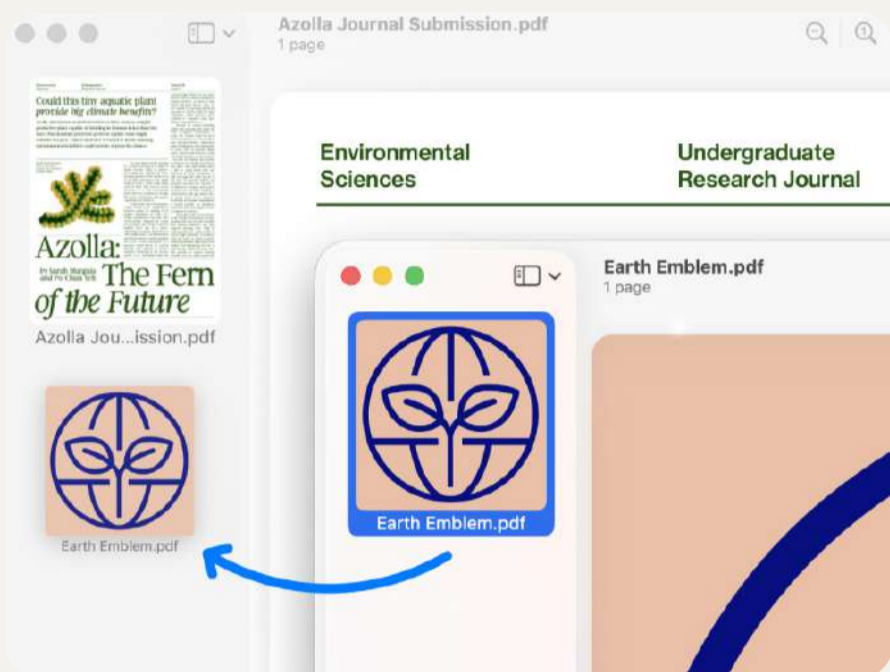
Azolla Journal Submission.pdf
1 page

Could this tiny aquatic plant provide big climate benefits?

Azolla: The Fern of the Future

Azolla Jou...ission.pdf

Earth Emblem.pdf

Environmental Sciences

Undergraduate Research Journal

Earth Emblem.pdf
1 page

Earth Emblem.pdf